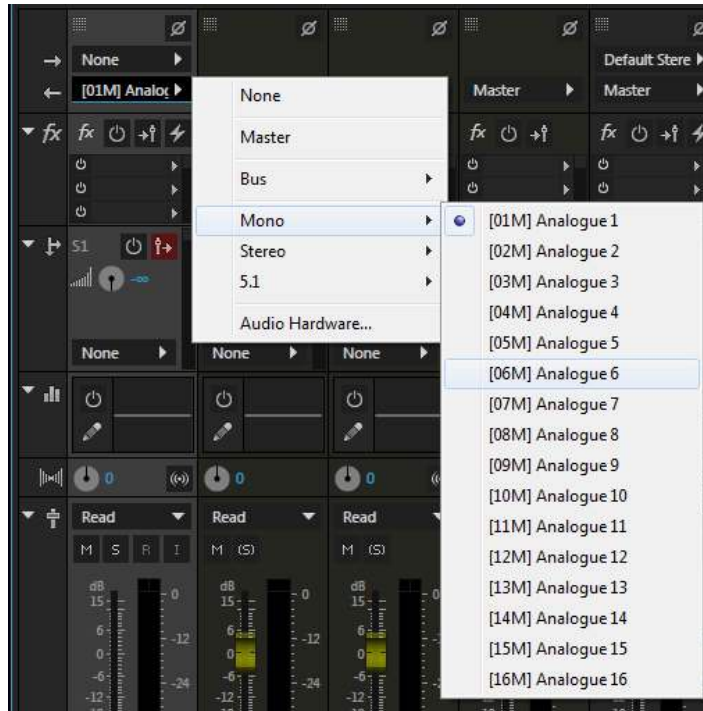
None
[01M] Analog
Master
Default Stere
Master
fx
S1
-∞
None
None
None
Read
Read
Read
M S R I
M (S)
M (S)
dB
15
0
6
0
-6
-12
-12
-24
0
0
0

None
Master
Bus
Mono
Stereo
5.1
Audio Hardware...

[01M] Analogue 1
[02M] Analogue 2
[03M] Analogue 3
[04M] Analogue 4
[05M] Analogue 5
[06M] Analogue 6
[07M] Analogue 7
[08M] Analogue 8
[09M] Analogue 9
[10M] Analogue 10
[11M] Analogue 11
[12M] Analogue 12
[13M] Analogue 13
[14M] Analogue 14
[15M] Analogue 15
[16M] Analogue 16